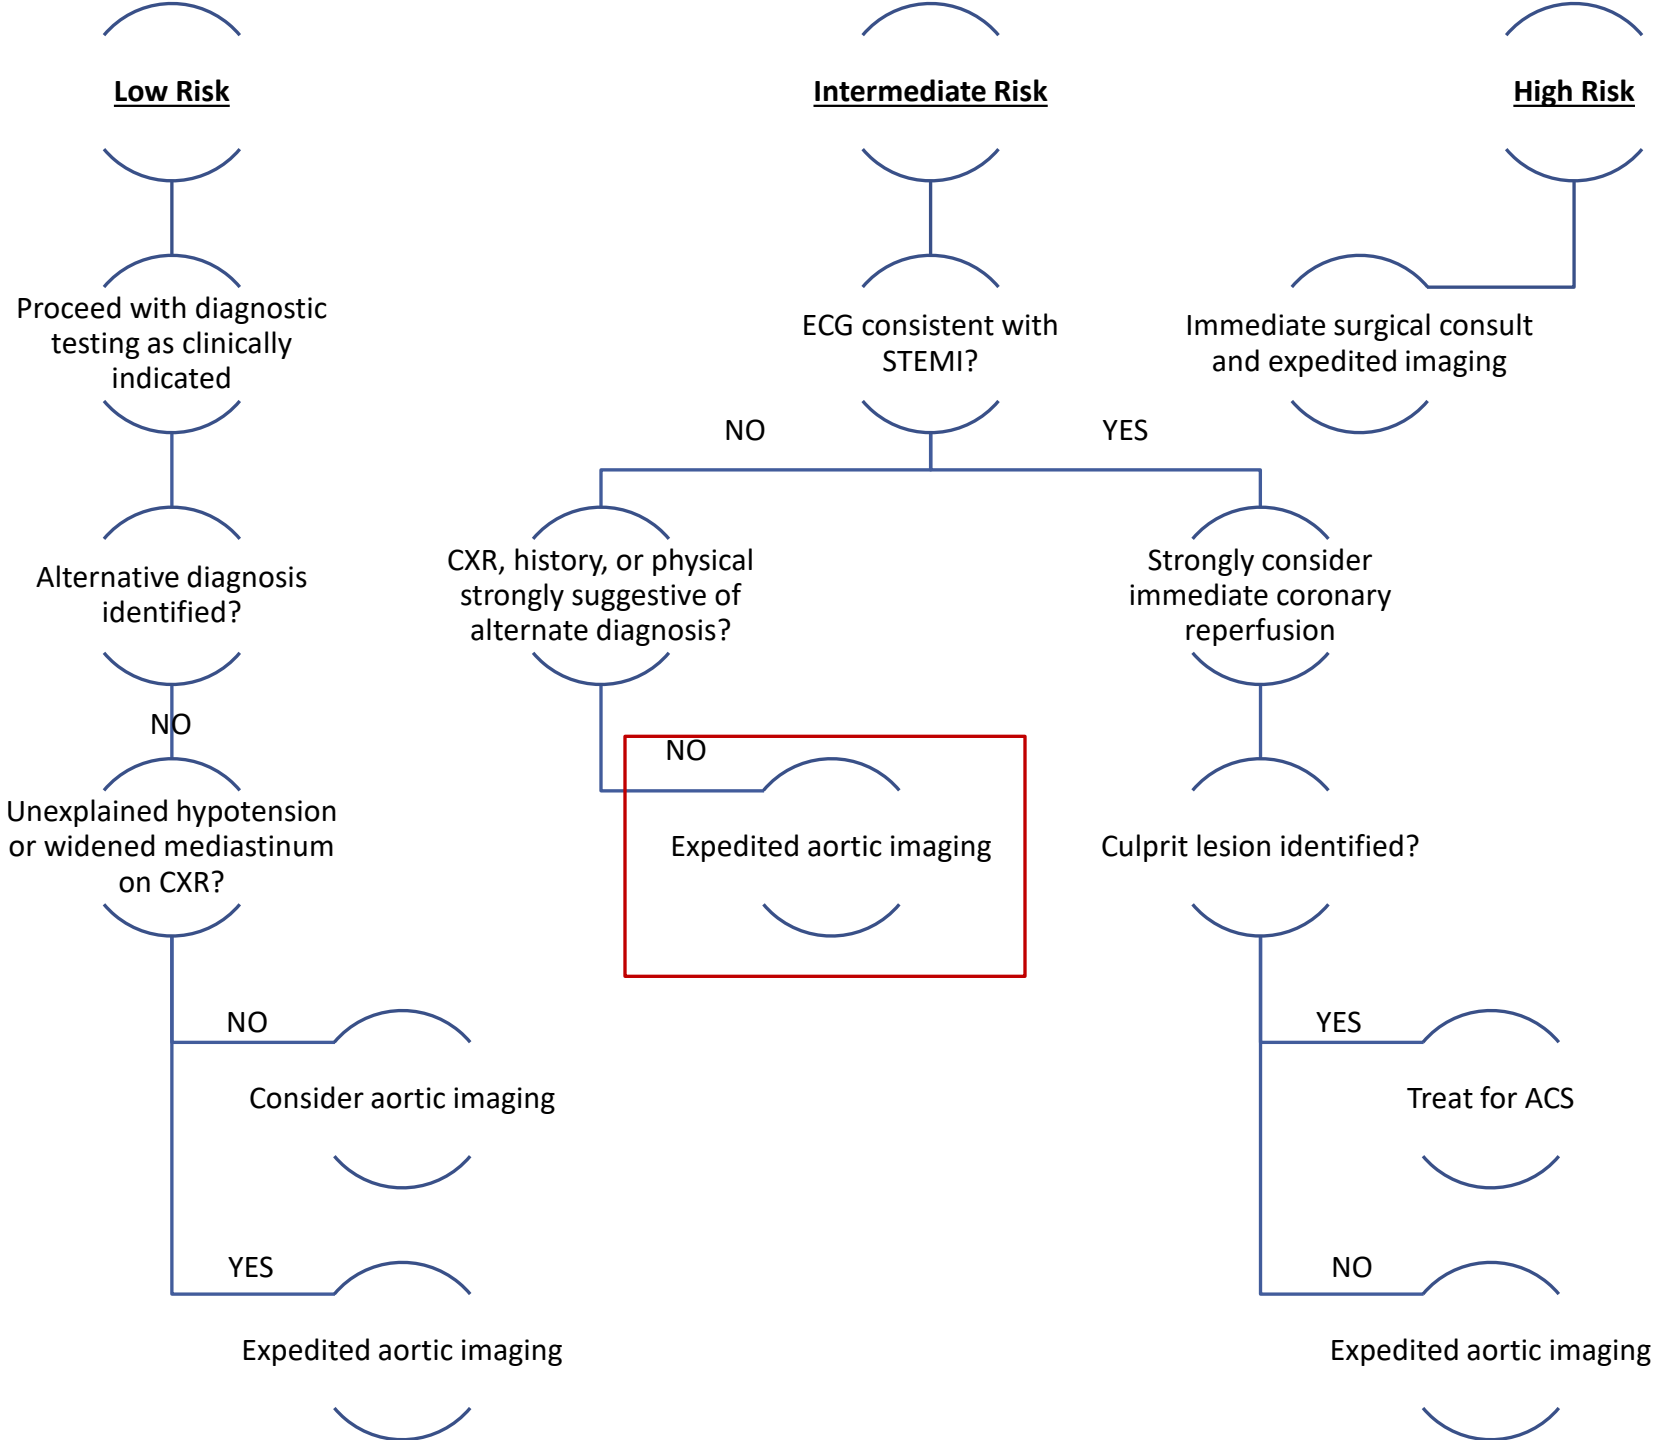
Low Risk

Intermediate Risk

High Risk

Proceed with diagnostic testing as clinically indicated

ECG consistent with STEMI?

Immediate surgical consult and expedited imaging

NO

YES

Alternative diagnosis identified?

CXR, history, or physical strongly suggestive of alternate diagnosis?

Strongly consider immediate coronary reperfusion

NO

NO

Unexplained hypotension or widened mediastinum on CXR?

Expedited aortic imaging

Culprit lesion identified?

NO

Consider aortic imaging

YES

Treat for ACS

YES

Expedited aortic imaging

NO

Expedited aortic imaging